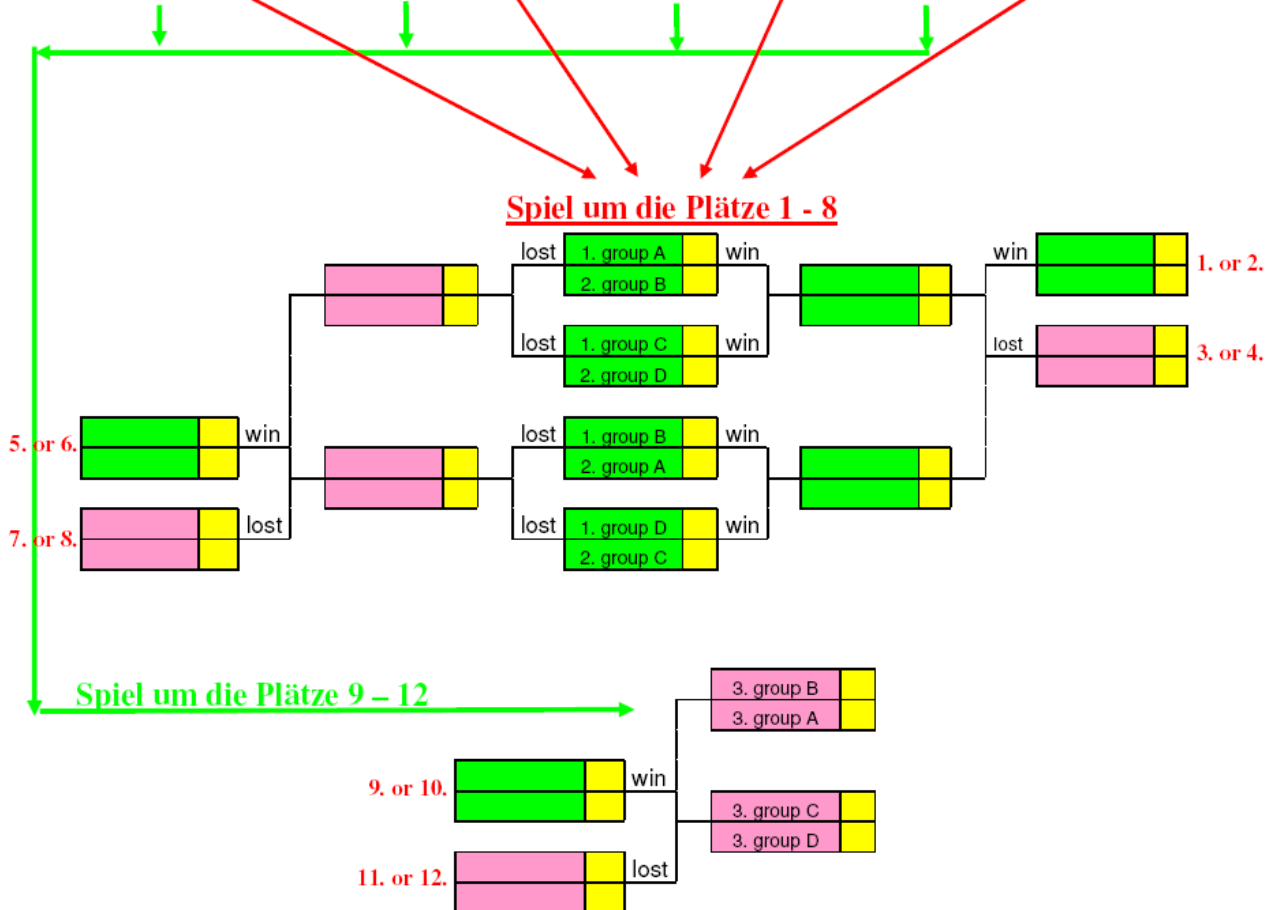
Spiel um die Plätze 1 - 8

lost
1. group A
2. group B
win

lost
1. group C
2. group D
win

lost
1. group B
2. group A
win

lost
1. group D
2. group C
win

win
1. or 2.

lost
3. or 4.

5. or 6.
win

7. or 8.
lost

Spiel um die Plätze 9 – 12

3. group B
3. group A

3. group C
3. group D

9. or 10.
win

11. or 12.
lost